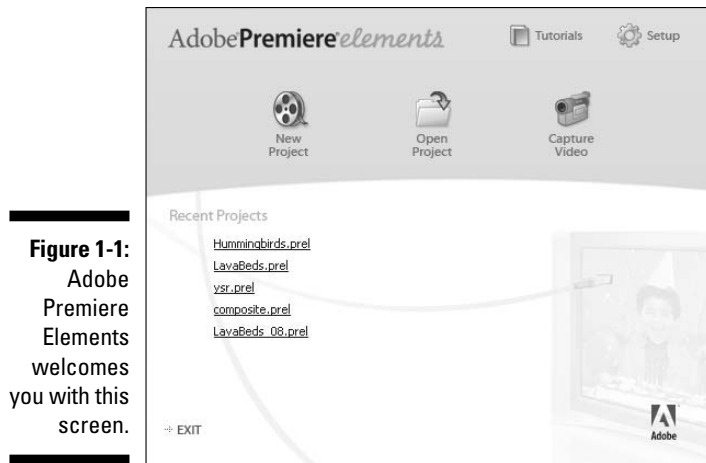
Figure 1-1: Adobe Premiere Elements welcomes you with this screen.

AdobePremiereelements

Tutorials

Setup

New Project

Open Project

Capture Video

Recent Projects

Hummingbirds.prel

LavaBeds.prel

ysr.prel

composite.prel

LavaBeds_08.prel

EXIT

Adobe